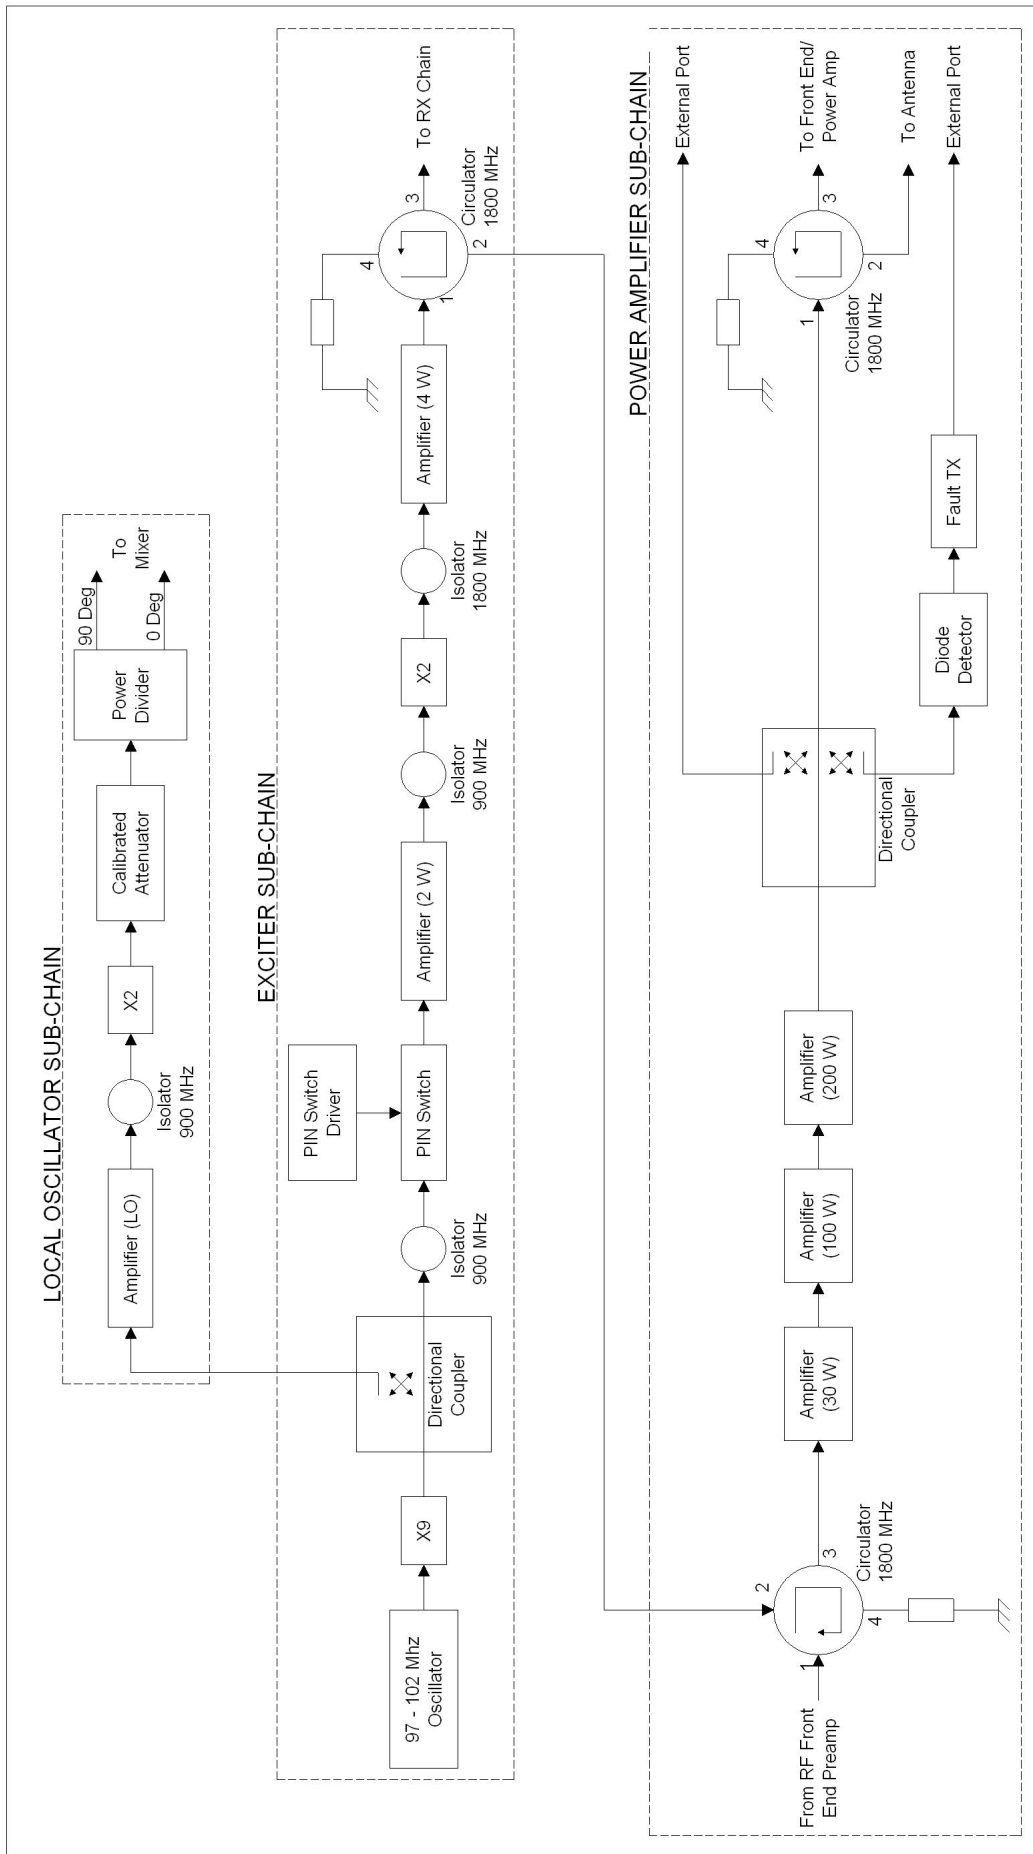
LOCAL OSCILLATOR SUB-CHAIN

Amplifier (LO)

Isolator 900 MHz

X2

Calibrated Attenuator

Power Divider

90 Deg

0 Deg

To Mixer

EXCITER SUB-CHAIN

97 - 102 Mhz Oscillator

X9

Directional Coupler

Isolator 900 MHz

PIN Switch Driver

PIN Switch

Amplifier (2 W)

Isolator 900 MHz

X2

Isolator 1800 MHz

Amplifier (4 W)

4

1

2

3

Circulator 1800 MHz

To RX Chain

POWER AMPLIFIER SUB-CHAIN

From RF Front End Preamp

1

2

3

4

Circulator 1800 MHz

Amplifier (30 W)

Amplifier (100 W)

Amplifier (200 W)

Directional Coupler

Diode Detector

Fault TX

1

2

3

4

Circulator 1800 MHz

External Port

To Front End/ Power Amp

To Antenna

External Port